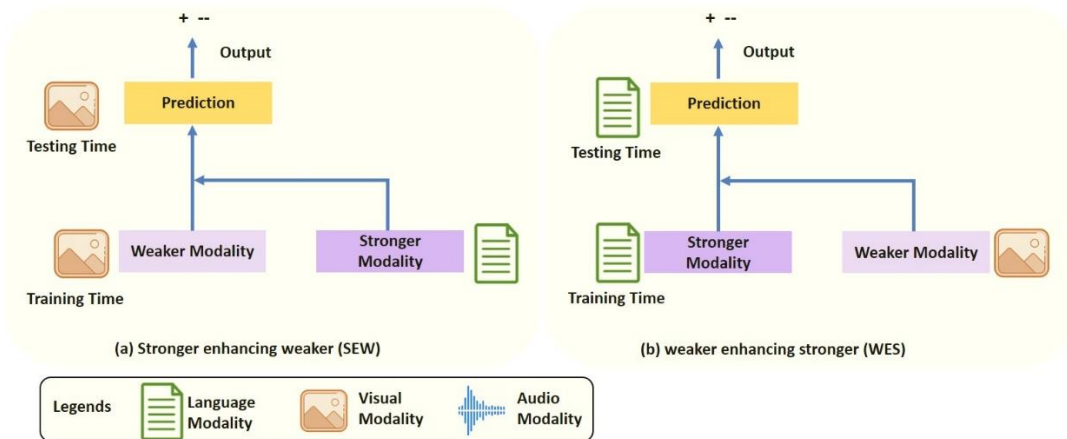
+ --

Output

Prediction

Testing Time

Weaker Modality

Stronger Modality

Training Time

(a) Stronger enhancing weaker (SEW)

+ --

Output

Prediction

Testing Time

Stronger Modality

Weaker Modality

Training Time

(b) weaker enhancing stronger (WES)

Legends

Language Modality

Visual Modality

Audio Modality